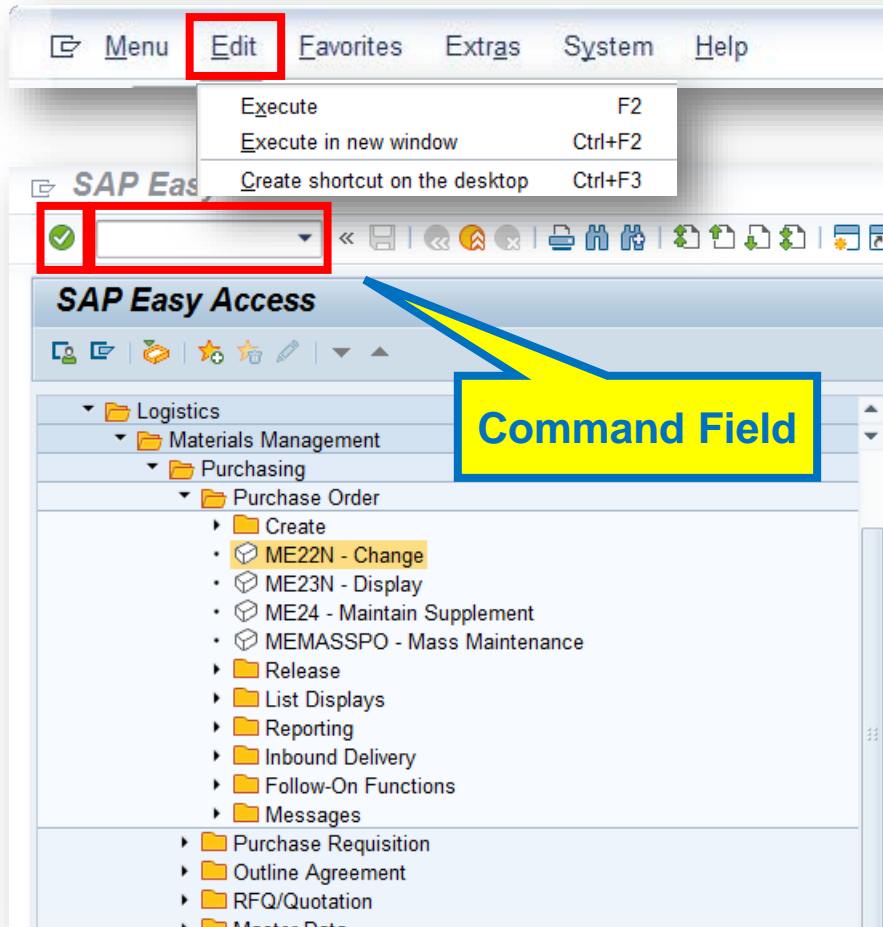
Menu Edit Favorites Extras System Help

Execute F2
Execute in new window Ctrl+F2
Create shortcut on the desktop Ctrl+F3

SAP Eas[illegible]

SAP Easy Access

Command Field

Logistics
Materials Management
Purchasing
Purchase Order
Create
ME22N - Change
ME23N - Display
ME24 - Maintain Supplement
MEMASSPO - Mass Maintenance
Release
List Displays
Reporting
Inbound Delivery
Follow-On Functions
Messages
Purchase Requisition
Outline Agreement
RFQ/Quotation
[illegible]